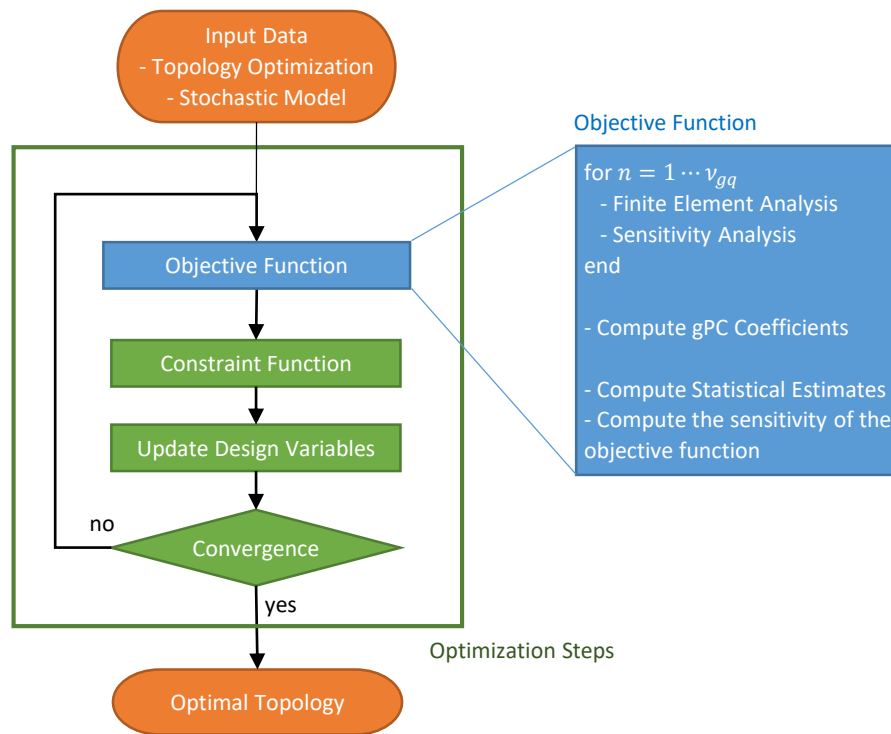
Input Data
- Topology Optimization
- Stochastic Model

Objective Function

for $n = 1 \cdots \nu_{gq}$
- Finite Element Analysis
- Sensitivity Analysis
end

- Compute gPC Coefficients

- Compute Statistical Estimates
- Compute the sensitivity of the objective function

Objective Function

Constraint Function

Update Design Variables

no

Convergence

yes

Optimization Steps

Optimal Topology